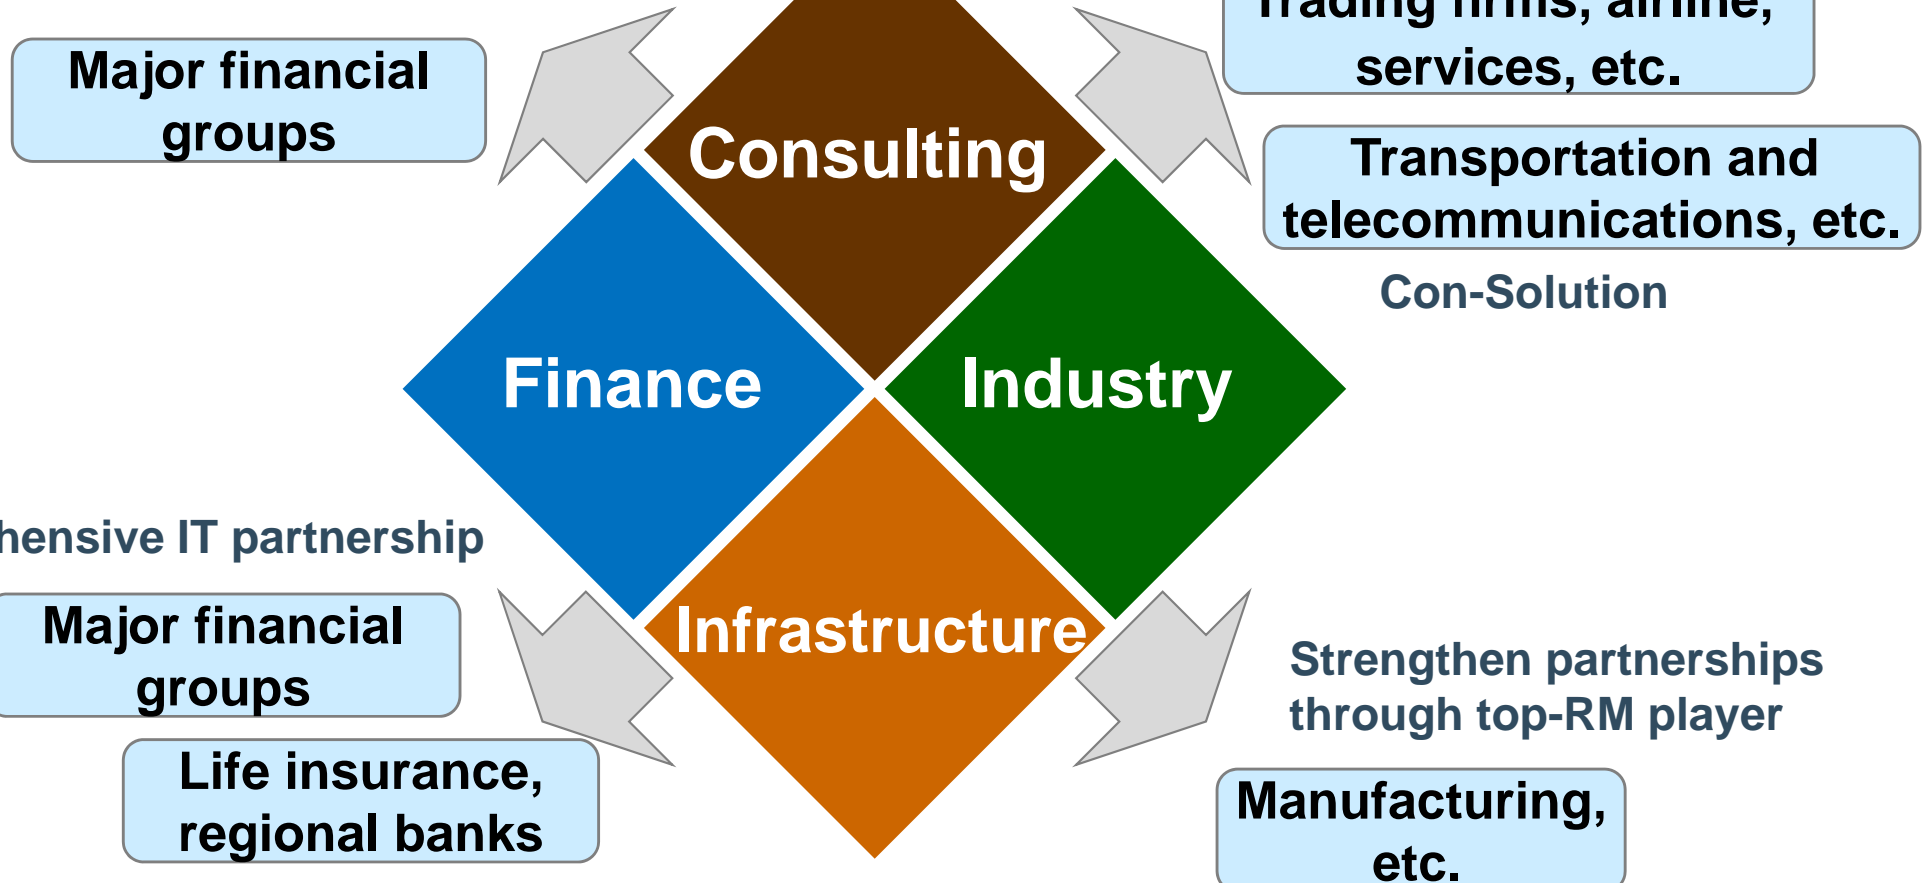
Major financial groups

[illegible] services, etc.

Transportation and telecommunications, etc.

Con-Solution

Consulting

Finance

Industry

Infrastructure

hensive IT partnership

Major financial groups

Life insurance, regional banks

Strengthen partnerships through top-RM player

Manufacturing, etc.